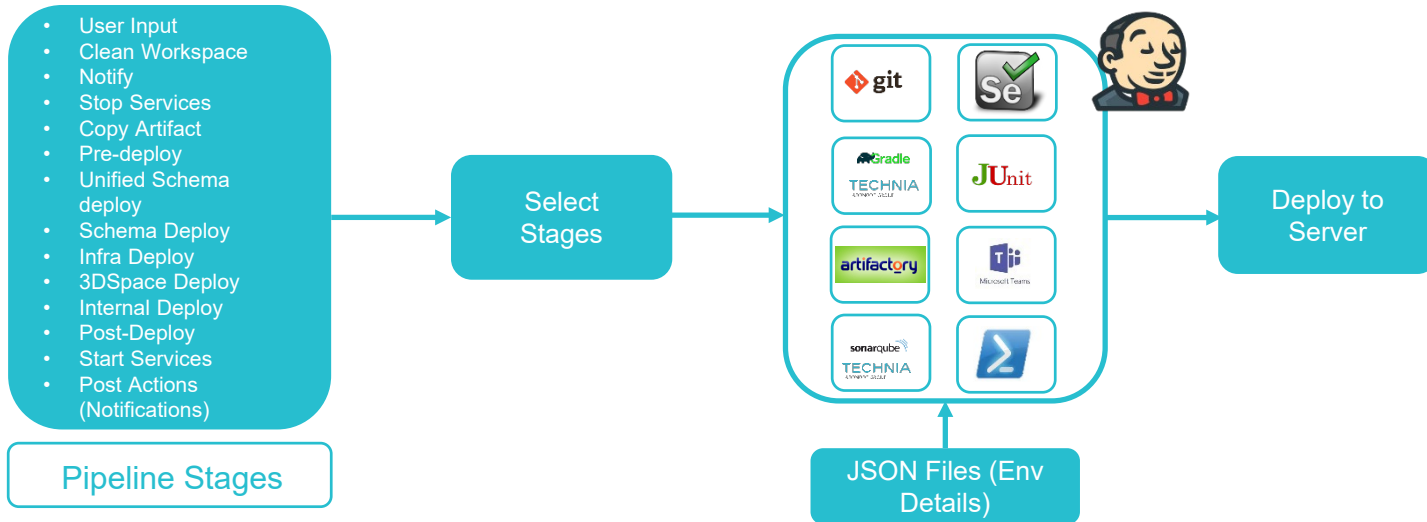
- User Input
- Clean Workspace
- Notify
- Stop Services
- Copy Artifact
- Pre-deploy
- Unified Schema deploy
- Schema Deploy
- Infra Deploy
- 3DSpace Deploy
- Internal Deploy
- Post-Deploy
- Start Services
- Post Actions (Notifications)

Pipeline Stages

Select Stages

git

Se

Gradle
TECHNIA

JUnit

artifactory

Microsoft Teams

sonarqube
TECHNIA

Deploy to Server

JSON Files (Env Details)